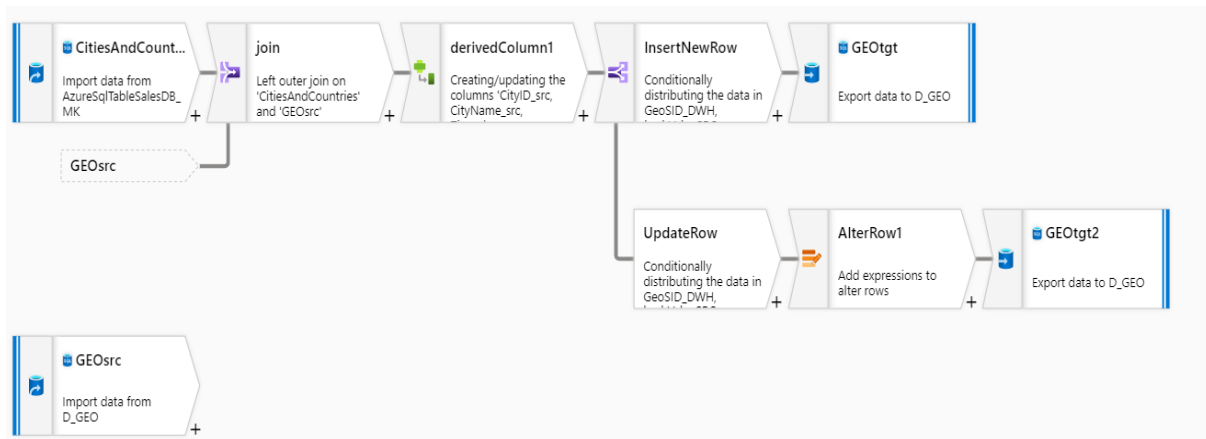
CitiesAndCount...
Import data from AzureSqlTableSalesDB_MK
+

join
Left outer join on 'CitiesAndCountries' and 'GEOsrc'
+

derivedColumn1
Creating/updating the columns 'CityID_src, CityName_src,
+

InsertNewRow
Conditionally distributing the data in GeoSID_DWH,
+

GEOtgt
Export data to D_GEO

GEOsrc

UpdateRow
Conditionally distributing the data in GeoSID_DWH,
+

AlterRow1
Add expressions to alter rows
+

GEOtgt2
Export data to D_GEO

GEOsrc
Import data from D_GEO
+